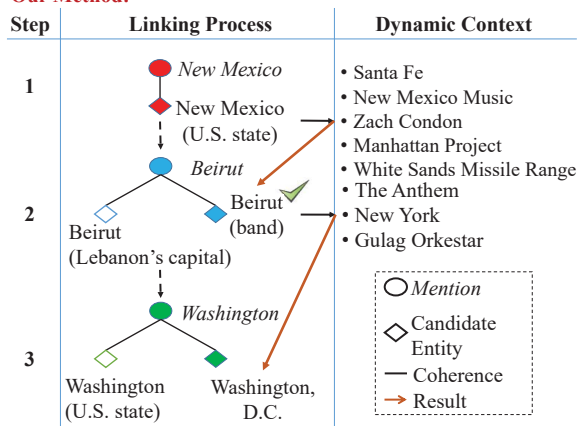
Our Method:

| Step | Linking Process | Dynamic Context |
|---|---|---|
| 1 | New Mexico<br>New Mexico (U.S. state) | • Santa Fe<br>• New Mexico Music<br>• Zach Condon<br>• Manhattan Project<br>• White Sands Missile Range |
| 2 | Beirut<br>Beirut (Lebanon's capital)<br>Beirut (band) | • The Anthem<br>• New York<br>• Gulag Orkestar |
| 3 | Washington<br>Washington (U.S. state)<br>Washington, D.C. | |

Mention
Candidate Entity
Coherence
Result